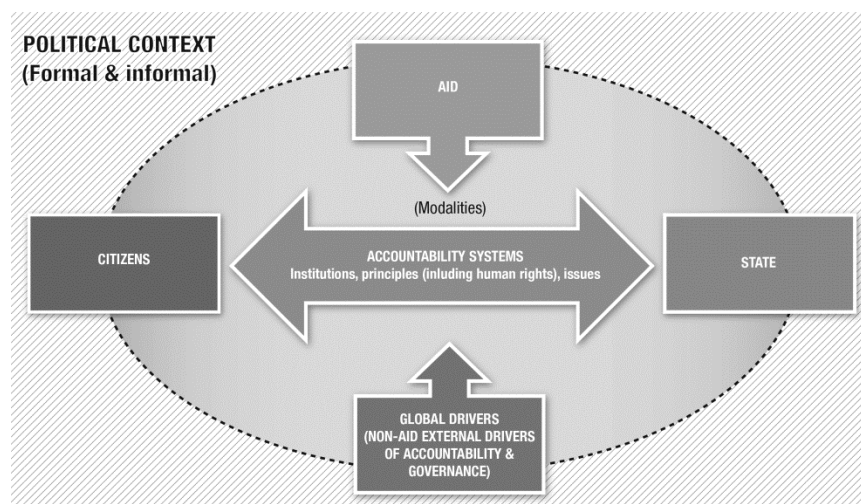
POLITICAL CONTEXT
(Formal & informal)

AID

(Modalities)

CITIZENS

ACCOUNTABILITY SYSTEMS
Institutions, principles (inluding human rights), issues

STATE

GLOBAL DRIVERS
(NON-AID EXTERNAL DRIVERS OF ACCOUNTABILITY & GOVERNANCE)